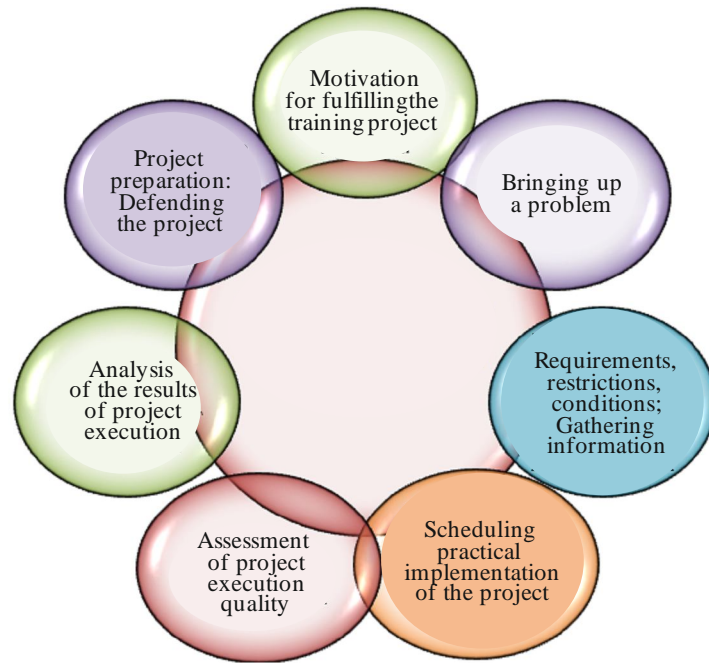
Motivation for fulfillingthe training project

Bringing up a problem

Requirements, restrictions, conditions; Gathering information

Scheduling practical implementation of the project

Assessment of project execution quality

Analysis of the results of project execution

Project preparation: Defending the project